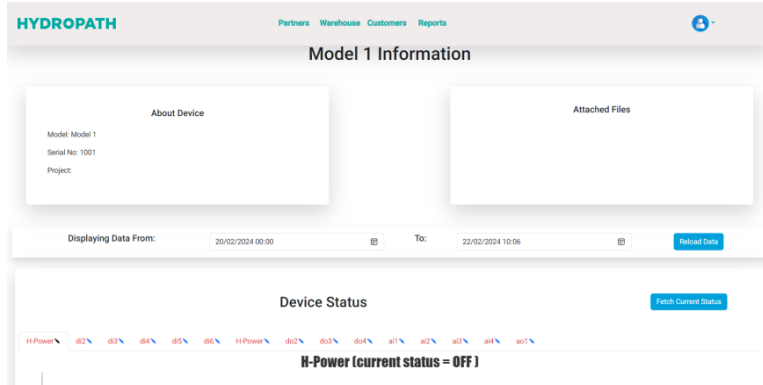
HYDROPATH

Partners Warehouse Customers Reports

Model 1 Information

About Device

Model: Model 1

Serial No: 1001

Project:

Attached Files

Displaying Data From: 20/02/2024 00:00 To: 22/02/2024 10:06 Reload Data

Device Status

Fetch Current Status

H-Power di2 di3 di4 di5 di6 H-Power do2 do3 do4 ai1 ai2 ai3 ai4 ao1

H-Power (current status = OFF )